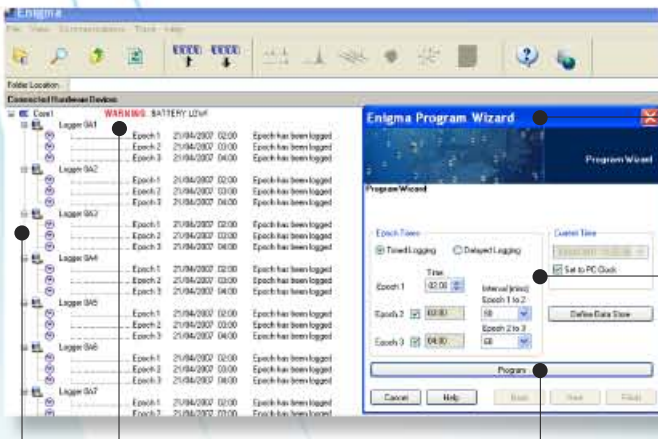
Enigma

File View Communications Tools Help

Folder Location

Connected Hardware Devices

Core1 WARNING BATTERY LOW

Logger 0A1
Epoch 1 21/04/2007 02:00 Epoch has been logged
Epoch 2 21/04/2007 03:00 Epoch has been logged
Epoch 3 21/04/2007 04:00 Epoch has been logged

Logger 0A2
Epoch 1 21/04/2007 02:00 Epoch has been logged
Epoch 2 21/04/2007 03:00 Epoch has been logged
Epoch 3 21/04/2007 04:00 Epoch has been logged

Logger 0A3
Epoch 1 21/04/2007 02:00 Epoch has been logged
Epoch 2 21/04/2007 03:00 Epoch has been logged
Epoch 3 21/04/2007 04:00 Epoch has been logged

Logger 0A4
Epoch 1 21/04/2007 02:00 Epoch has been logged
Epoch 2 21/04/2007 03:00 Epoch has been logged
Epoch 3 21/04/2007 04:00 Epoch has been logged

Logger 0A5
Epoch 1 21/04/2007 02:00 Epoch has been logged
Epoch 2 21/04/2007 03:00 Epoch has been logged
Epoch 3 21/04/2007 04:00 Epoch has been logged

Logger 0A6
Epoch 1 21/04/2007 02:00 Epoch has been logged
Epoch 2 21/04/2007 03:00 Epoch has been logged
Epoch 3 21/04/2007 04:00 Epoch has been logged

Logger 0A7
Epoch 1 21/04/2007 02:00 Epoch has been logged
Epoch 2 21/04/2007 03:00 Epoch has been logged

Enigma Program Wizard

Program Wizard

Program Wizard

Epoch Times
Timed Logging Delayed Logging
Time
Epoch 1 02:00
Epoch 2 03:00
Epoch 3 04:00
Interval (mins)
Epoch 1 to 2
60
Epoch 2 to 3
60

Current Time
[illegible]
Set to PC Clock

Define Data Store

Program

Cancel Help Back Next Finish